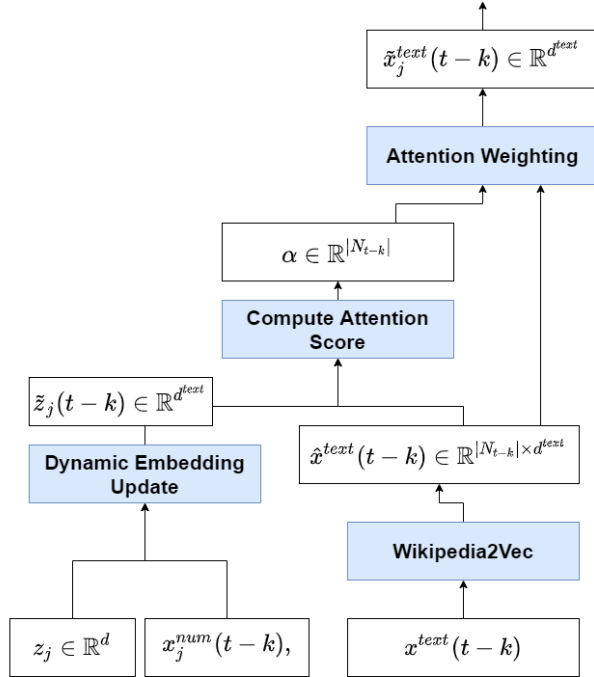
$\tilde{x}_j^{text}(t-k) \in \mathbb{R}^{d^{text}}$

Attention Weighting

$\alpha \in \mathbb{R}^{|N_{t-k}|}$

Compute Attention Score

$\tilde{z}_j(t-k) \in \mathbb{R}^{d^{text}}$

Dynamic Embedding Update

$\hat{x}^{text}(t-k) \in \mathbb{R}^{|N_{t-k}| \times d^{text}}$

Wikipedia2Vec

$z_j \in \mathbb{R}^d$

$x_j^{num}(t-k),$

$x^{text}(t-k)$